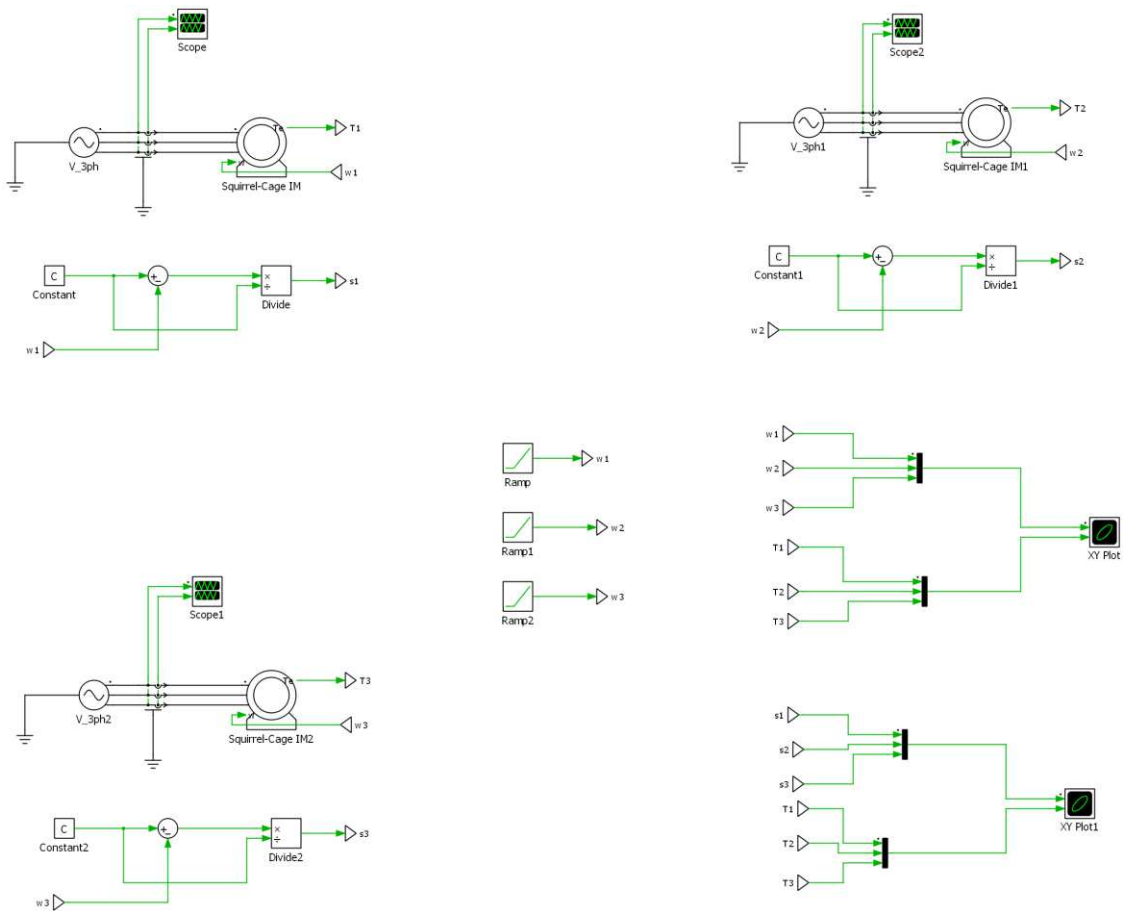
Scope

Te

T1

V_3ph

Squirrel-Cage IM

w 1

C

Constant

+ -

×
÷

Divide

s1

w 1

Scope2

Te

T2

V_3ph1

w 2

Squirrel-Cage IM1

C

Constant1

+ -

×
÷

Divide1

s2

w 2

Ramp

w 1

Ramp1

w 2

Ramp2

w 3

w 1

w 2

w 3

T1

T2

T3

XY Plot

Scope1

Te

T3

V_3ph2

Squirrel-Cage IM2

w 3

C

Constant2

+ -

×
÷

Divide2

s3

w 3

s1

s2

s3

T1

T2

T3

XY Plot1